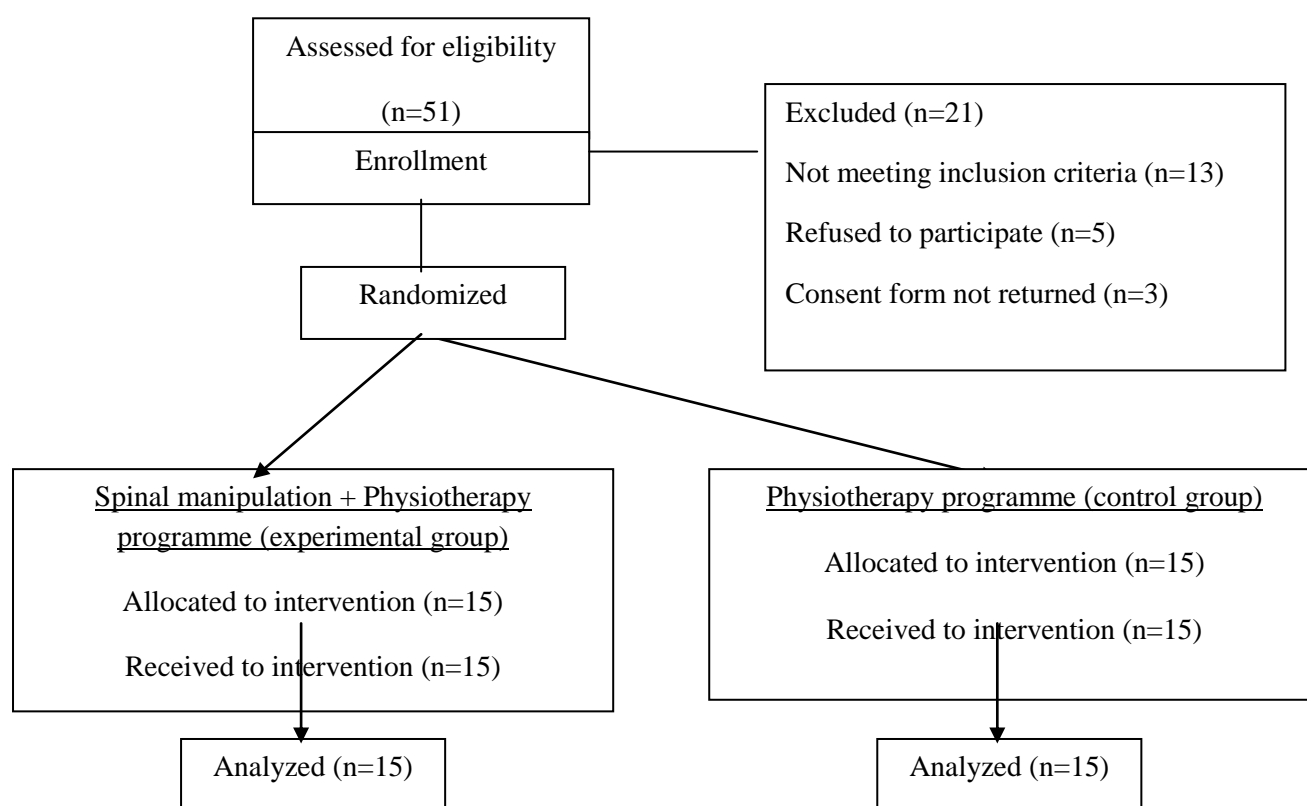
Assessed for eligibility

(n=51)

Enrollment

Excluded (n=21)

Not meeting inclusion criteria (n=13)

Refused to participate (n=5)

Consent form not returned (n=3)

Randomized

Spinal manipulation + Physiotherapy programme (experimental group)

Allocated to intervention (n=15)

Received to intervention (n=15)

Physiotherapy programme (control group)

Allocated to intervention (n=15)

Received to intervention (n=15)

Analyzed (n=15)

Analyzed (n=15)